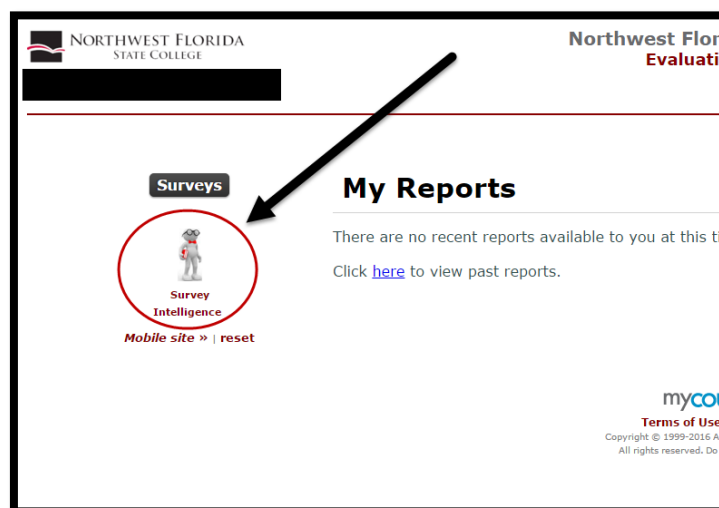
NORTHWEST FLORIDA
STATE COLLEGE

Northwest Flor
Evaluati

Surveys

Survey Intelligence

Mobile site » | reset

My Reports

There are no recent reports available to you at this ti

Click here to view past reports.

myco

Terms of Use

Copyright © 1999-2016 A
All rights reserved. Do